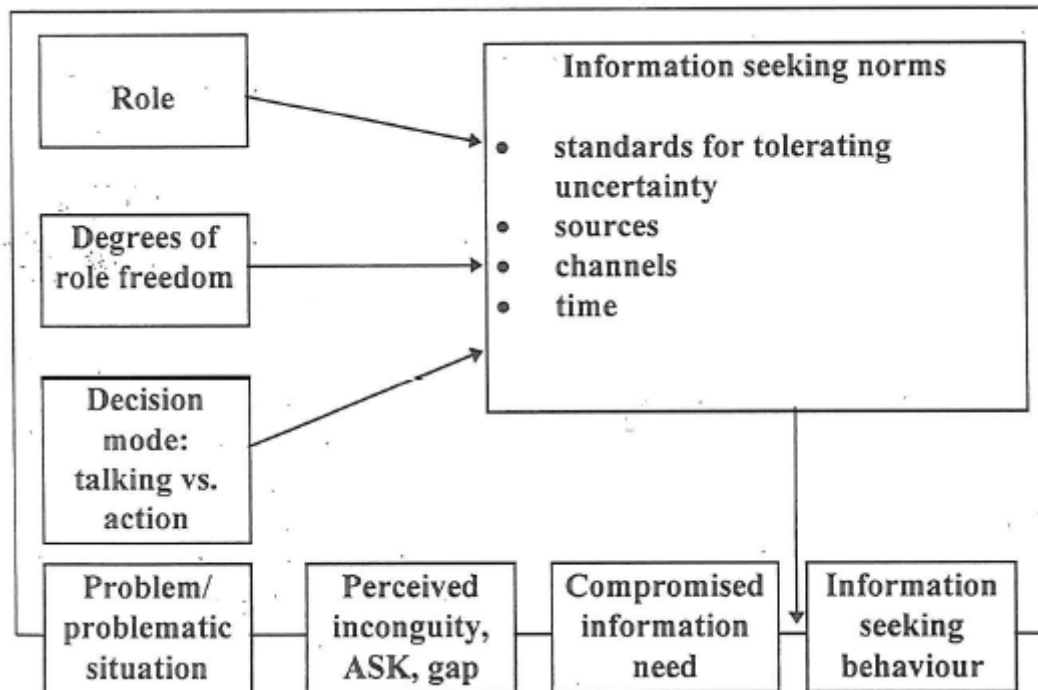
Role

Degrees of role freedom

Decision mode: talking vs. action

Information seeking norms

- standards for tolerating uncertainty
- sources
- channels
- time

Problem/ problematic situation

Perceived incongruity, ASK, gap

Compromised information need

Information seeking behaviour